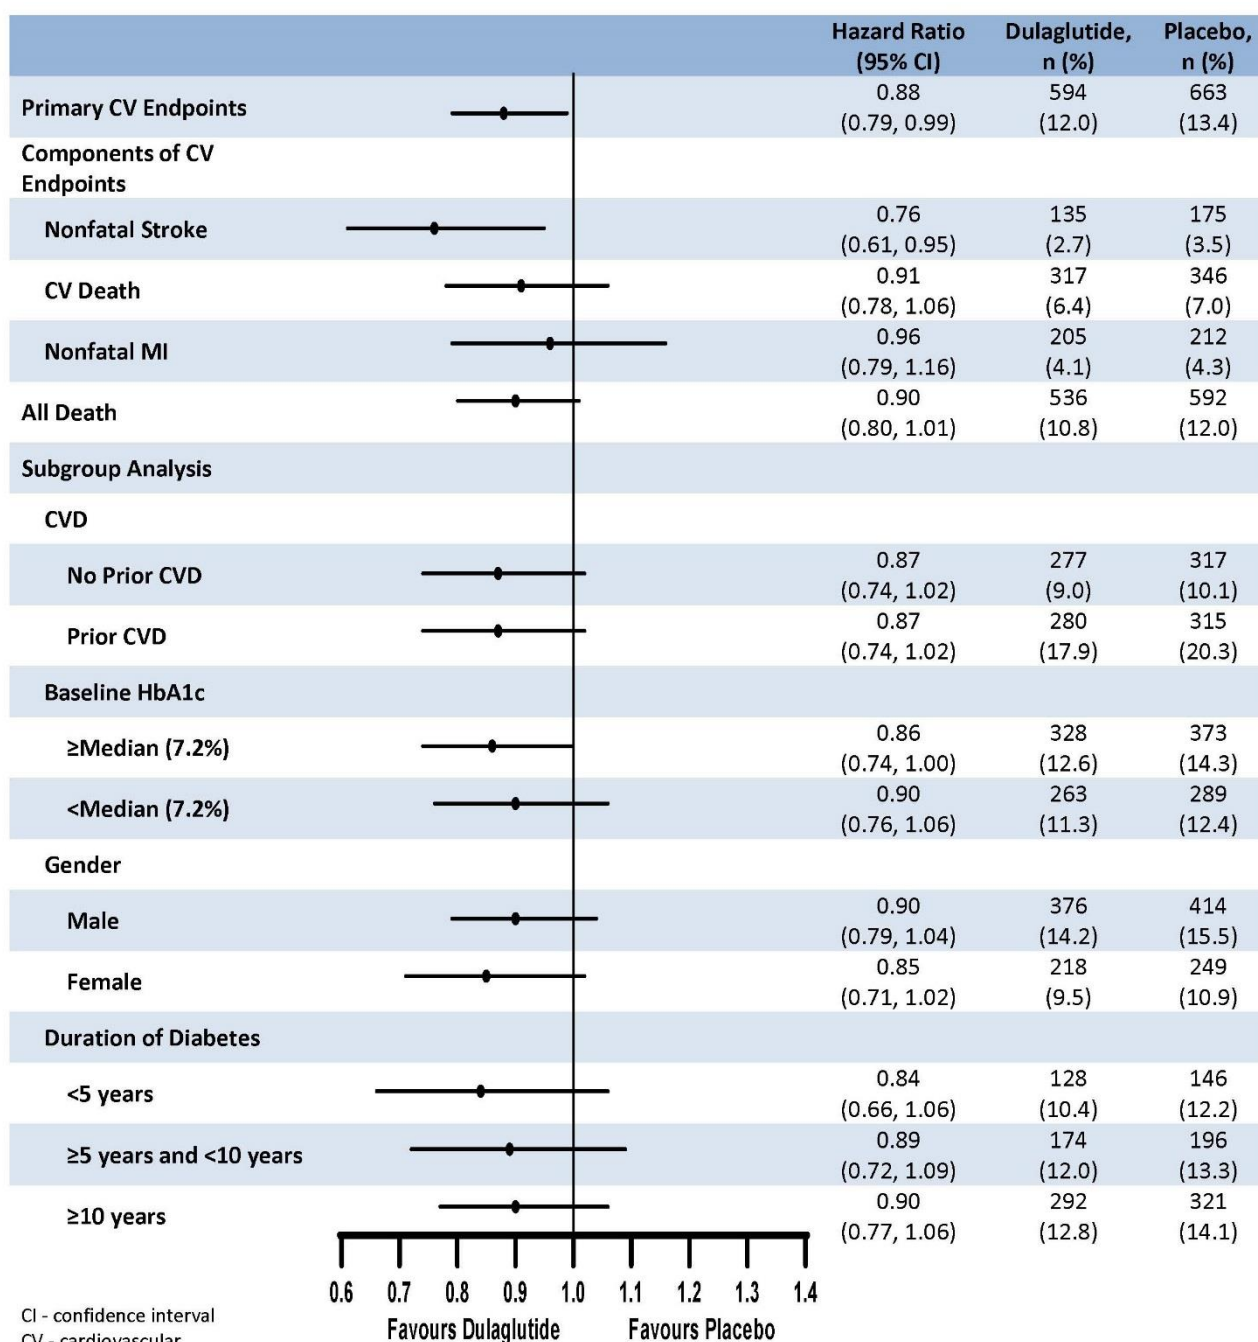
| | Hazard Ratio (95% CI) | Dulaglutide, n (%) | Placebo, n (%) |
|---|---|---|---|
| Primary CV Endpoints | 0.88 (0.79, 0.99) | 594 (12.0) | 663 (13.4) |
| Components of CV Endpoints | | | |
| Nonfatal Stroke | 0.76 (0.61, 0.95) | 135 (2.7) | 175 (3.5) |
| CV Death | 0.91 (0.78, 1.06) | 317 (6.4) | 346 (7.0) |
| Nonfatal MI | 0.96 (0.79, 1.16) | 205 (4.1) | 212 (4.3) |
| All Death | 0.90 (0.80, 1.01) | 536 (10.8) | 592 (12.0) |
| Subgroup Analysis | | | |
| CVD | | | |
| No Prior CVD | 0.87 (0.74, 1.02) | 277 (9.0) | 317 (10.1) |
| Prior CVD | 0.87 (0.74, 1.02) | 280 (17.9) | 315 (20.3) |
| Baseline HbA1c | | | |
| ≥Median (7.2%) | 0.86 (0.74, 1.00) | 328 (12.6) | 373 (14.3) |
| <Median (7.2%) | 0.90 (0.76, 1.06) | 263 (11.3) | 289 (12.4) |
| Gender | | | |
| Male | 0.90 (0.79, 1.04) | 376 (14.2) | 414 (15.5) |
| Female | 0.85 (0.71, 1.02) | 218 (9.5) | 249 (10.9) |
| Duration of Diabetes | | | |
| <5 years | 0.84 (0.66, 1.06) | 128 (10.4) | 146 (12.2) |
| ≥5 years and <10 years | 0.89 (0.72, 1.09) | 174 (12.0) | 196 (13.3) |
| ≥10 years | 0.90 (0.77, 1.06) | 292 (12.8) | 321 (14.1) |

0.6 0.7 0.8 0.9 1.0 1.1 1.2 1.3 1.4

Favours Dulaglutide Favours Placebo

CI - confidence interval
CV - cardiovascular